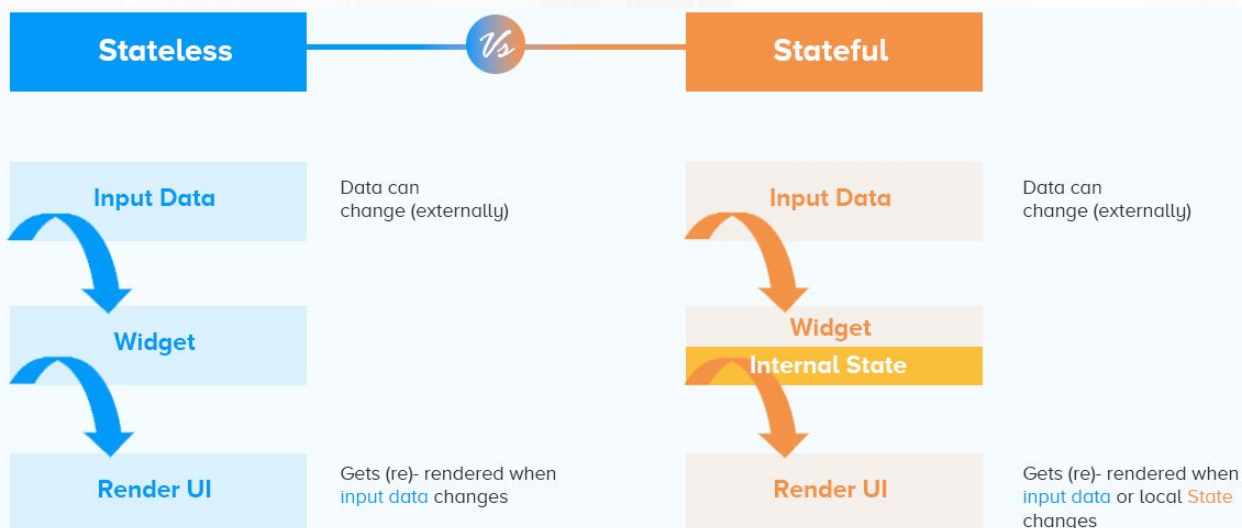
Stateless

Vs

Stateful

Input Data

Data can change (externally)

Widget

Render UI

Gets (re)- rendered when input data changes

Input Data

Data can change (externally)

Widget

Internal State

Render UI

Gets (re)- rendered when input data or local State changes